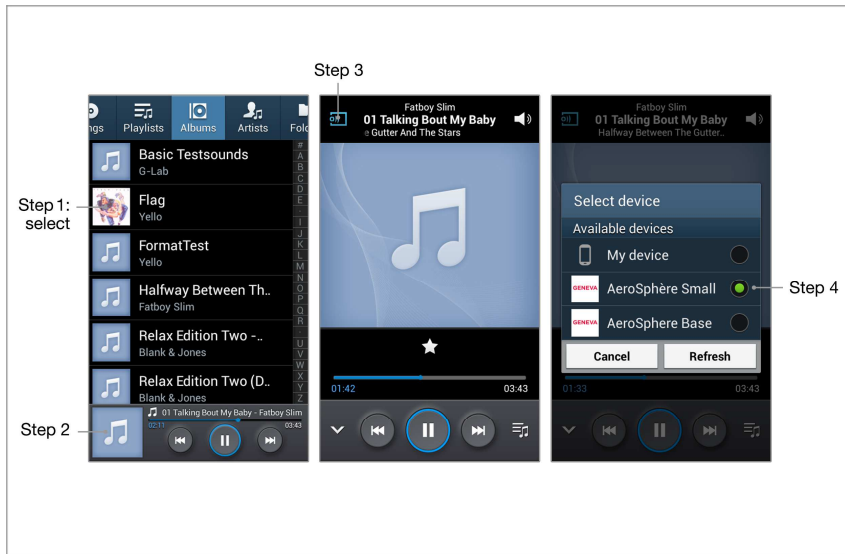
Step 3

ngs Playlists Albums Artists Fold

Basic Testsounds
G-Lab

Flag
Yello

FormatTest
Yello

Halfway Between Th..
Fatboy Slim

Relax Edition Two -..
Blank & Jones

Relax Edition Two (D..
Blank & Jones

# A B C D E I J K L M N O P Q R U V W X Y Z

01 Talking Bout My Baby - Fatboy Slim
02:11 03:43

Step 1: select

Step 2

Fatboy Slim
01 Talking Bout My Baby
e Gutter And The Stars

01:42 03:43

Fatboy Slim
01 Talking Bout My Baby
Halfway Between The Gutter...

Select device
Available devices
My device
GENEVA AeroSphère Small
GENEVA AeroSphere Base
Cancel
Refresh

01:33 03:43

Step 4